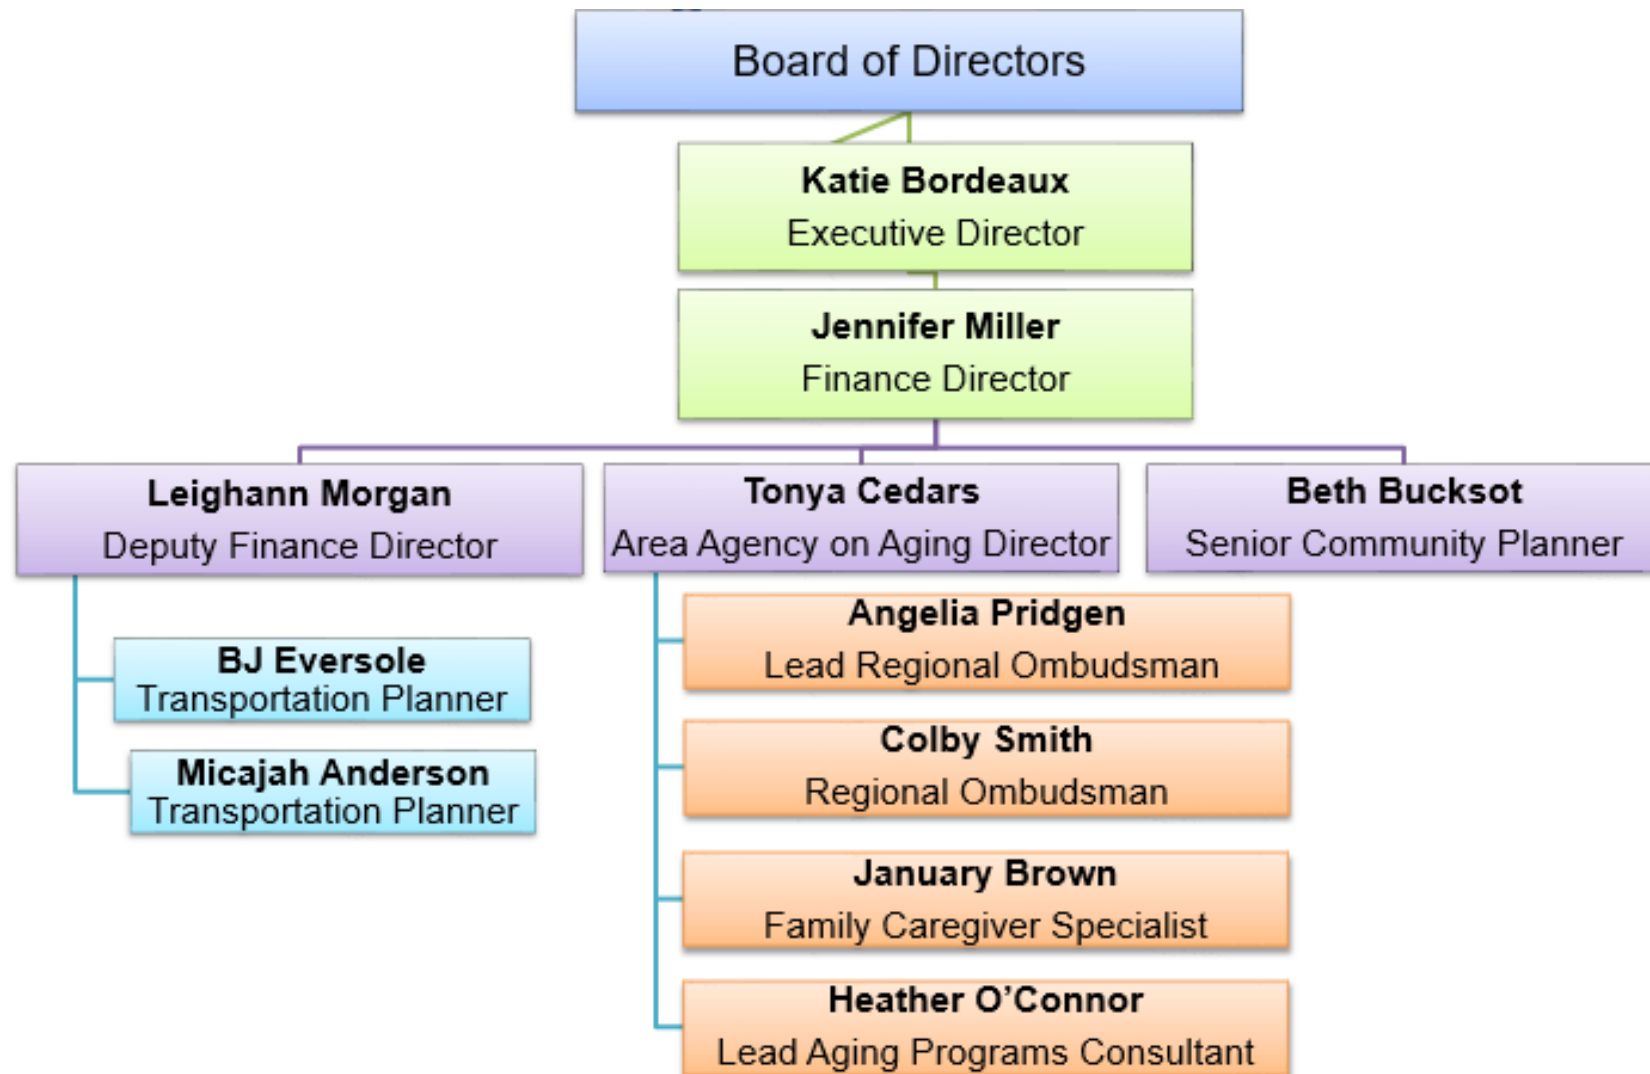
Board of Directors

Katie Bordeaux
Executive Director

Jennifer Miller
Finance Director

Leighann Morgan
Deputy Finance Director

Tonya Cedars
Area Agency on Aging Director

Beth Bucksot
Senior Community Planner

BJ Eversole
Transportation Planner

Micajah Anderson
Transportation Planner

Angelia Pridgen
Lead Regional Ombudsman

Colby Smith
Regional Ombudsman

January Brown
Family Caregiver Specialist

Heather O'Connor
Lead Aging Programs Consultant